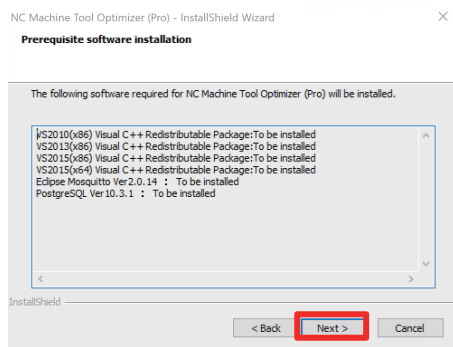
NC Machine Tool Optimizer (Pro) - InstallShield Wizard

Prerequisite software installation

The following software required for NC Machine Tool Optimizer (Pro) will be installed.

VS2010(x86) Visual C++ Redistributable Package:To be installed
VS2013(x86) Visual C++ Redistributable Package:To be installed
VS2015(x86) Visual C++ Redistributable Package:To be installed
VS2015(x64) Visual C++ Redistributable Package:To be installed
Eclipse Mosquitto Ver2.0.14 : To be installed
PostgreSQL Ver10.3.1 : To be installed

InstallShield

< Back

Next >

Cancel